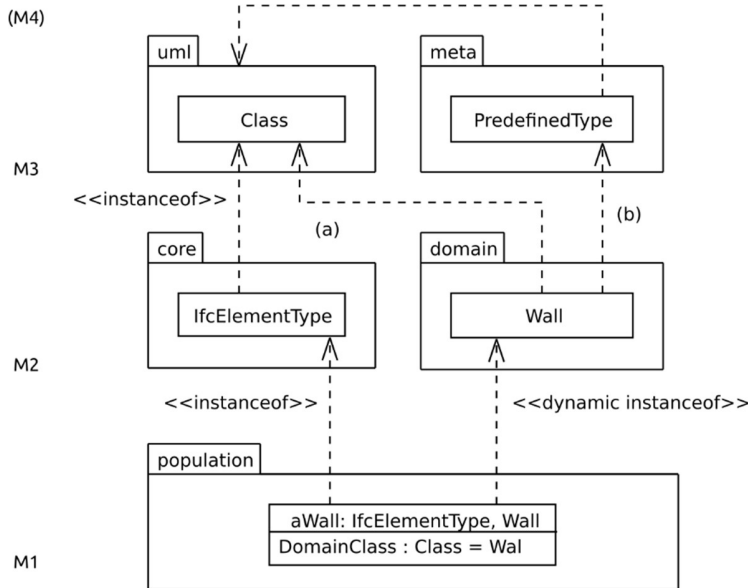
(M4)

uml

Class

meta

PredefinedType

M3

<<instanceof>>

(a)

(b)

core

IfcElementType

domain

Wall

M2

<<instanceof>>

<<dynamic instanceof>>

population

aWall: IfcElementType, Wall

DomainClass : Class = Wal

M1